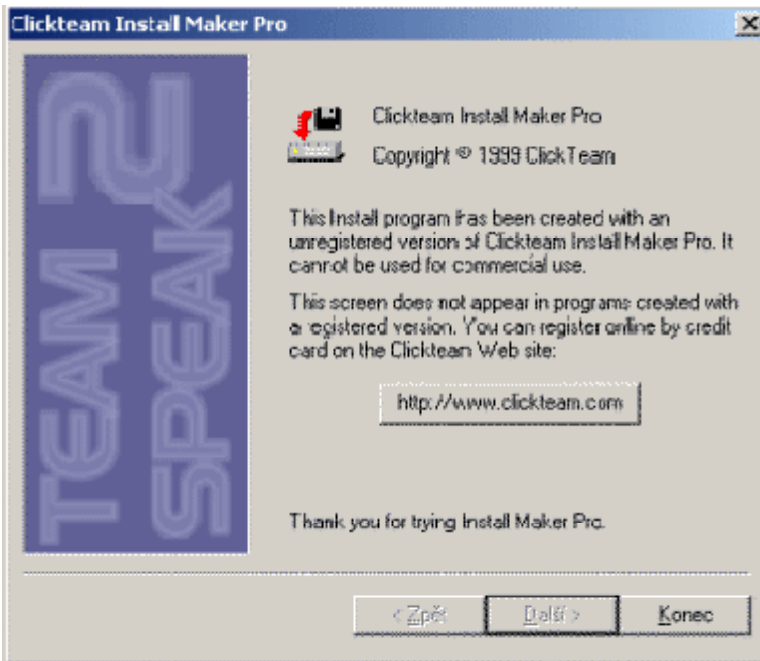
Clickteam Install Maker Pro

TEAM SPEAK 2

Clickteam Install Maker Pro

Copyright © 1999 ClickTeam

This Install program has been created with an unregistered version of Clickteam Install Maker Pro. It cannot be used for commercial use.

This screen does not appear in programs created with a registered version. You can register online by credit card on the Clickteam Web site:

http://www.clickteam.com

Thank you for trying Install Maker Pro.

< Zpět

Další >

Konec